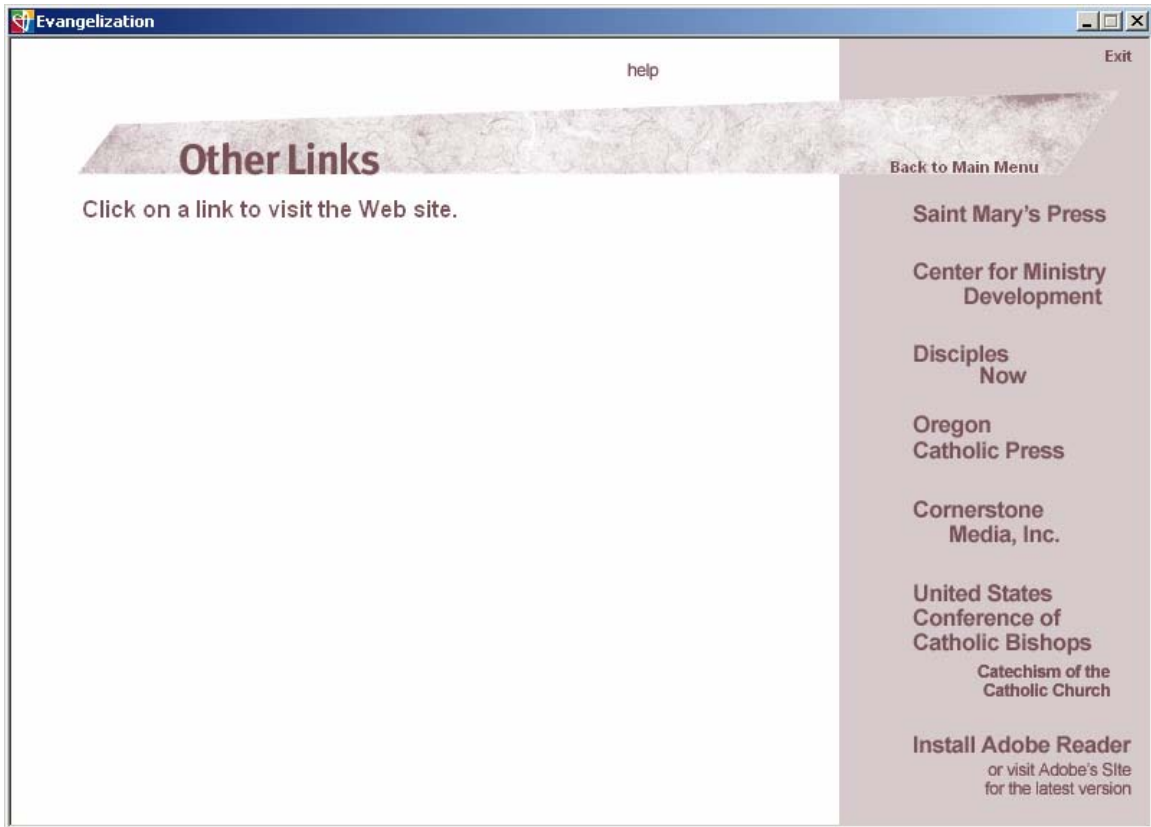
Evangelization

help

Exit

Other Links

Back to Main Menu

Click on a link to visit the Web site.

Saint Mary's Press

Center for Ministry Development

Disciples Now

Oregon Catholic Press

Cornerstone Media, Inc.

United States Conference of Catholic Bishops

Catechism of the Catholic Church

Install Adobe Reader

or visit Adobe's SIte for the latest version